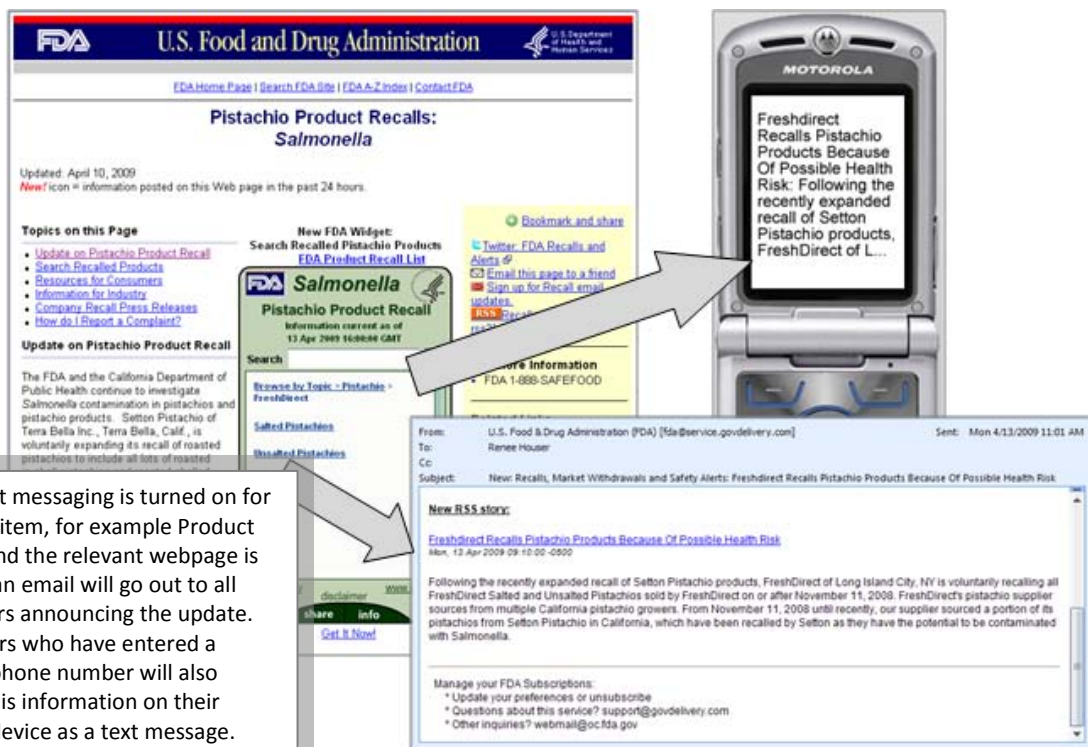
FDA U.S. Food and Drug Administration U.S. Department of Health and Human Services

FDA Home Page | Search FDA Site | FDA A-Z Index | Contact FDA

Pistachio Product Recalls: Salmonella

Updated: April 10, 2009
New! icon = information posted on this Web page in the past 24 hours.

Topics on this Page
- Update on Pistachio Product Recall
- Search Recalled Products
- Resources for Consumers
- Information for Industry
- Company Recall Press Releases
- How do I Report a Complaint?

Update on Pistachio Product Recall

The FDA and the California Department of Public Health continue to investigate Salmonella contamination in pistachios and pistachio products. Setton Pistachio of Terra Bella Inc., Terra Bella, Calif., is voluntarily expanding its recall of roasted pistachios to include all lots of roasted

New FDA Widget: Search Recalled Pistachio Products
FDA Product Recall List

FDA Salmonella
Pistachio Product Recall
Information current as of 13 Apr 2009 16:00:00 GMT
Search
Browse by Topic > Pistachio > FreshDirect
Salted Pistachios
Unsalted Pistachios
disclaimer
share info
Get It Now!

Bookmark and share
Twitter: FDA Recalls and Alerts
Email this page to a friend
Sign up for Recall email updates.
RSS Recall
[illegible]ore Information
• FDA 1-888-SAFEFOOD

MOTOROLA

Freshdirect Recalls Pistachio Products Because Of Possible Health Risk: Following the recently expanded recall of Setton Pistachio products, FreshDirect of L...

From: U.S. Food & Drug Administration (FDA) [fda@service.govdelivery.com] Sent: Mon 4/13/2009 11:01 AM
To: Renee Houser
Cc:
Subject: New: Recalls, Market Withdrawals and Safety Alerts: Freshdirect Recalls Pistachio Products Because Of Possible Health Risk

New RSS story:

Freshdirect Recalls Pistachio Products Because Of Possible Health Risk
Mon, 13 Apr 2009 09:10:00 -0500

Following the recently expanded recall of Setton Pistachio products, FreshDirect of Long Island City, NY is voluntarily recalling all FreshDirect Salted and Unsalted Pistachios sold by FreshDirect on or after November 11, 2008. FreshDirect's pistachio supplier sources from multiple California pistachio growers. From November 11, 2008 until recently, our supplier sourced a portion of its pistachios from Setton Pistachio in California, which have been recalled by Setton as they have the potential to be contaminated with Salmonella.

Manage your FDA Subscriptions:
* Update your preferences or unsubscribe
* Questions about this service? support@govdelivery.com
* Other inquiries? webmail@oc.fda.gov

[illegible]t messaging is turned on for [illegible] item, for example Product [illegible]nd the relevant webpage is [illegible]n email will go out to all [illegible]rs announcing the update. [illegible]rs who have entered a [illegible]phone number will also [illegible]is information on their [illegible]device as a text message.